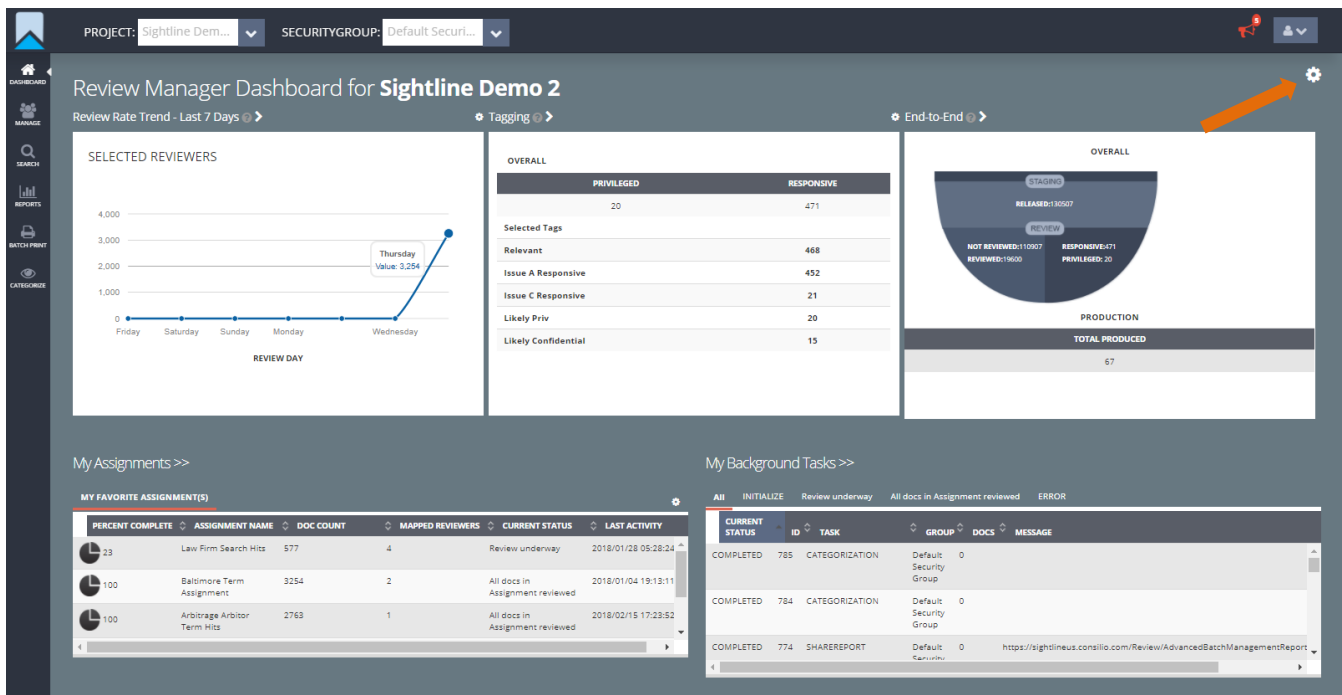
PROJECT: Sightline Dem... SECURITYGROUP: Default Securi...

8

DASHBOARD
MANAGE
SEARCH
REPORTS
BATCH PRINT
CATEGORIZE

Review Manager Dashboard for **Sightline Demo 2**

Review Rate Trend - Last 7 Days

SELECTED REVIEWERS

4,000
3,000
2,000
1,000
0

Thursday
Value: 3,254

Friday Saturday Sunday Monday Wednesday

REVIEW DAY

Tagging

OVERALL

| PRIVILEGED | RESPONSIVE |
|---|---|
| 20 | 471 |

| Selected Tags | |
|---|---|
| Relevant | 468 |
| Issue A Responsive | 452 |
| Issue C Responsive | 21 |
| Likely Priv | 20 |
| Likely Confidential | 15 |

End-to-End

OVERALL

STAGING
RELEASED:130507
REVIEW
NOT REVIEWED:110907
REVIEWED:19600
RESPONSIVE:471
PRIVILEGED: 20

PRODUCTION

| TOTAL PRODUCED |
|---|
| 67 |

My Assignments >>

MY FAVORITE ASSIGNMENT(S)

| PERCENT COMPLETE | ASSIGNMENT NAME | DOC COUNT | MAPPED REVIEWERS | CURRENT STATUS | LAST ACTIVITY |
|---|---|---|---|---|---|
| 23 | Law Firm Search Hits | 577 | 4 | Review underway | 2018/01/28 05:28:24 |
| 100 | Baltimore Term Assignment | 3254 | 2 | All docs in Assignment reviewed | 2018/01/04 19:13:11 |
| 100 | Arbitrage Arbitor Term Hits | 2763 | 1 | All docs in Assignment reviewed | 2018/02/15 17:23:52 |

My Background Tasks >>

All INITIALIZE Review underway All docs in Assignment reviewed ERROR

| CURRENT STATUS | ID | TASK | GROUP | DOCS | MESSAGE |
|---|---|---|---|---|---|
| COMPLETED | 785 | CATEGORIZATION | Default Security Group | 0 | |
| COMPLETED | 784 | CATEGORIZATION | Default Security Group | 0 | |
| COMPLETED | 774 | SHAREREPORT | Default Security | 0 | https://sightlineus.consilio.com/Review/AdvancedBatchManagementReport |